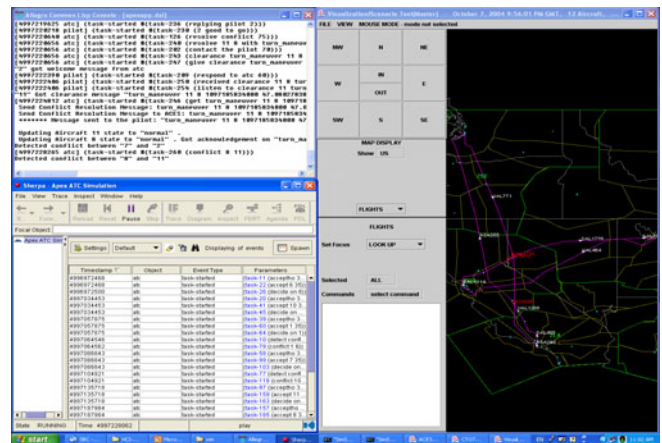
Allegro Common Lisp Console - [apexapp.dxl]

(#097229625 atc) (task-started #(task-236 (replying pilot 2)))
(#097228216 pilot) (task-started #(task-238 (2 good to go)))
(#097229650 atc) (task-started #(task-135 (resolve conflict 75)))
(#097228650 atc) (task-started #(task-240 (resolve 11 8 with turn_maneuver
(#097228650 atc) (task-started #(task-242 (contact the pilot 78)))
(#097228650 atc) (task-started #(task-243 (clearance turn_maneuver 11 8
(#097228650 atc) (task-started #(task-247 (give clearance turn_maneuver
"2" got welcome message from atc
(#097229200 pilot) (task-started #(task-249 (respond to atc 60)))
(#097229200 pilot) (task-started #(task-250 (received clearance 11 8 tur
(#097229200 pilot) (task-started #(task-254 (listen to clearance 11 8 turn
"2" Got clearance message "turn_maneuver 11 8 1097105834000 k7.0007030
(#097229412 atc) (task-started #(task-266 (get turn_maneuver 11 8 109710
Send Conflict Resolution Message: turn_maneuver 11 8 1097105834000 k7.0
Send Conflict Resolution Message to ACES: turn_maneuver 11 8 1097105834
******* Message sent to the pilot: turn_maneuver 11 8 1097105834000 k7.0

Updating Aircraft 11 state to "normal" .
Updating Aircraft 2 state to "normal" . Got acknowledgement on "turn_ma
Detected conflict between "2" and "2"
(#097229265 atc) (task-started #(task-268 (conflict 8 11)))
Detected conflict between "8" and "11"

Sherpa - Apex ATC Simulation

File View Trace Inspect Window Help

Reload Pause Step Trace Diagram Inspect PERT Agenda

Focal Object:

Apex ATC Sim

Settings Default Displaying of events Spawn

| Timestamp | Object | Event Type | Parameters |
|---|---|---|---|
| #096972468 | atc | task-started | (task-11 (accepted 3... |
| #096972468 | atc | task-started | (task-17 (accept 6 25) |
| #096972500 | atc | task-started | (task-21 (decide on |
| #097034453 | atc | task-started | (task-32 (accepted 3 |
| #097034453 | atc | task-started | (task-34 (accept 1 8 |
| #097034453 | atc | task-started | (task-40 (decide on |
| #097057975 | atc | task-started | (task-45 (accepted 3 |
| #097057975 | atc | task-started | (task-51 (accept 4 25 |
| #097057975 | atc | task-started | (task-55 (decide on |
| #097064546 | atc | task-started | (task-60 (detect conf |
| #097064562 | atc | task-started | (task-61 (conflict 1 8) |
| #097086843 | atc | task-started | (task-58 (accepted 3 |
| #097086843 | atc | task-started | (task-63 (accept 7 25 |
| #097086843 | atc | task-started | (task-103 (decide on |
| #097104921 | atc | task-started | (task-77 (detect conf |
| #097104921 | atc | task-started | (task-115 (conflict 11 |
| #097135716 | atc | task-started | (task-97 (accepted 3 |
| #097135716 | atc | task-started | (task-153 (accept 11 |
| #097135716 | atc | task-started | (task-155 (decide on |
| #097187984 | atc | task-started | (task-157 (accepted |
| #097187984 | atc | task-started | (task-165 (accept 8 3 |

State RUNNING Time #097229882 play

VisualizationScenario Tool(Monitor) October 7, 2004 9:36:01 PM GMT, 13 Aircraft

FILE VIEW MOUSE MODE mode not selected

NW N NE
W IN OUT E
SW S SE

MAP DISPLAY
Show US

FLIGHTS

FLIGHTS
Set Focus LOOK UP
Selected ALL
Commands select command

start